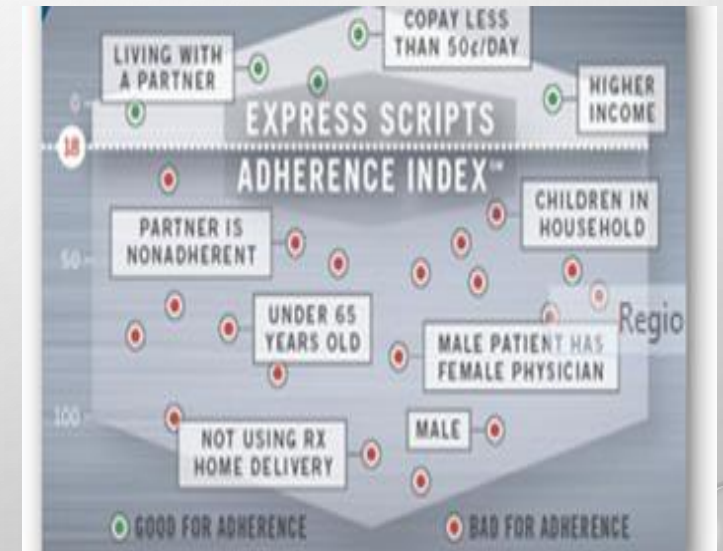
COPAY LESS THAN 50¢/DAY

LIVING WITH A PARTNER

HIGHER INCOME

0

18

EXPRESS SCRIPTS ADHERENCE INDEX℠

PARTNER IS NONADHERENT

CHILDREN IN HOUSEHOLD

50

UNDER 65 YEARS OLD

Regio

MALE PATIENT HAS FEMALE PHYSICIAN

100

NOT USING RX HOME DELIVERY

MALE

GOOD FOR ADHERENCE

BAD FOR ADHERENCE